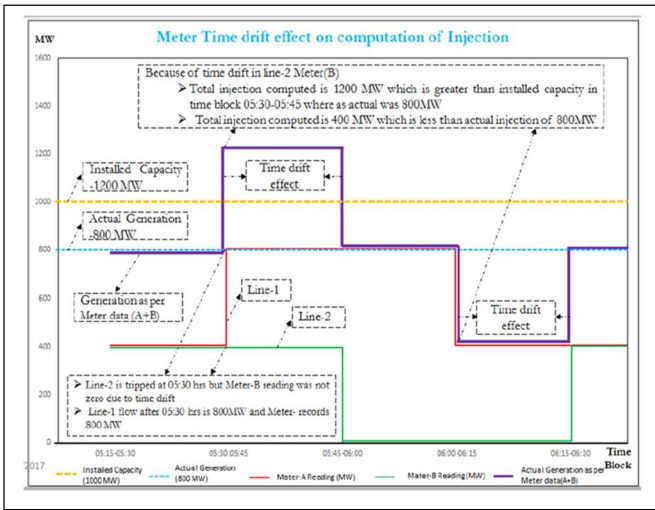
Meter Time drift effect on computation of Injection

MW

1600

1400

1200

1000

800

600

400

200

0

Because of time drift in line-2 Meter(B)
➢ Total injection computed is 1200 MW which is greater than installed capacity in time block 05:30-05:45 where as actual was 800MW
➢ Total injection computed is 400 MW which is less than actual injection of 800MW

Installed Capacity -1200 MW

Time drift effect

Actual Generation -800 MW

Generation as per Meter data (A+B)

Line-1

Line-2

Time drift effect

➢ Line-2 is tripped at 05:30 hrs but Meter-B reading was not zero due to time drift
➢ Line-1 flow after 05:30 hrs is 800MW and Meter- records 800 MW

05:15-05:30

05:30-05:45

05:45-06:00

06:00-06:15

06:15-06:30

Time Block

2017

Installed Capacity (1000 MW)

Actual Generation (800 MW)

Mater-A Reading (MW)

Mater-B Reading (MW)

Actual Generation as per Meter data(A+B)